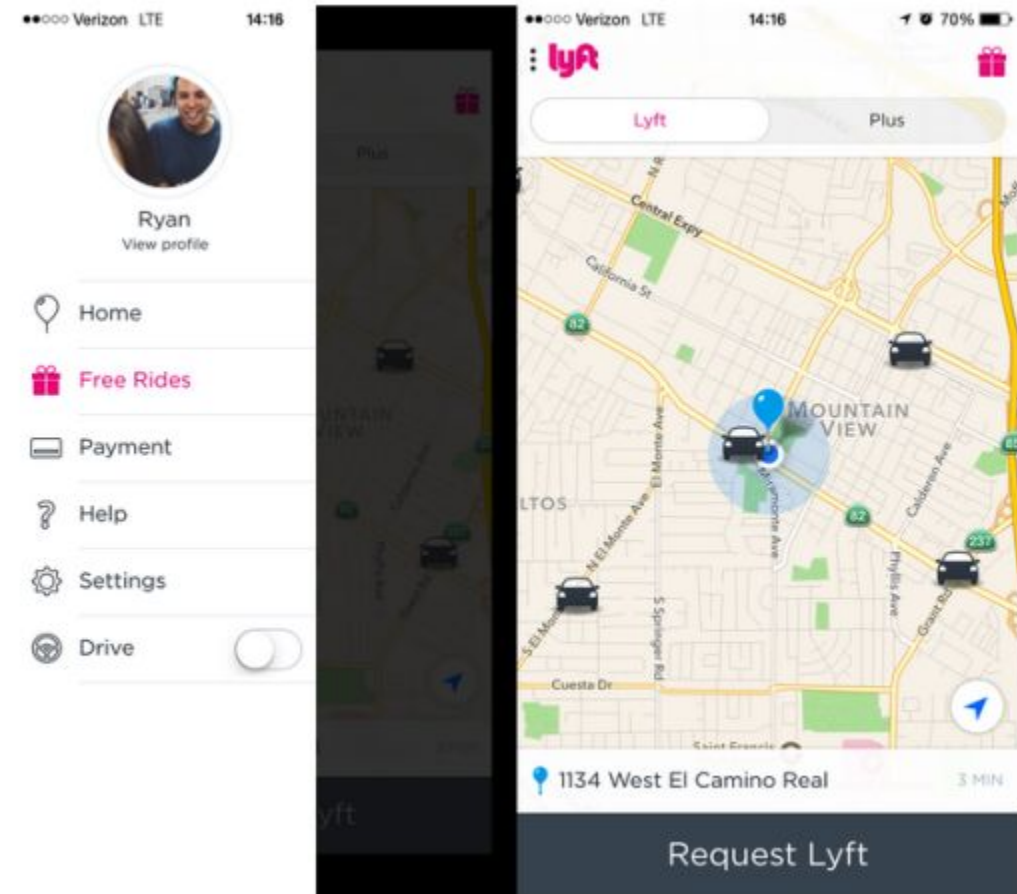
●●○○○ Verizon LTE 14:16

Ryan
View profile

Home

Free Rides

Payment

Help

Settings

Drive

Plus

MOUNTAIN VIEW

yft

●●○○○ Verizon LTE 14:16 70%

lyft

Lyft

Plus

Central Expy

California St

82

N Rengstorff

MOUNTAIN VIEW

El Monte Ave

N El Monte Ave

S El Monte

LTOS

S Springer Rd

Calderon Ave

Phyllis Ave

Grant Rd

237

85

Cuesta Dr

Saint Francis

1134 West El Camino Real

3 MIN

Request Lyft